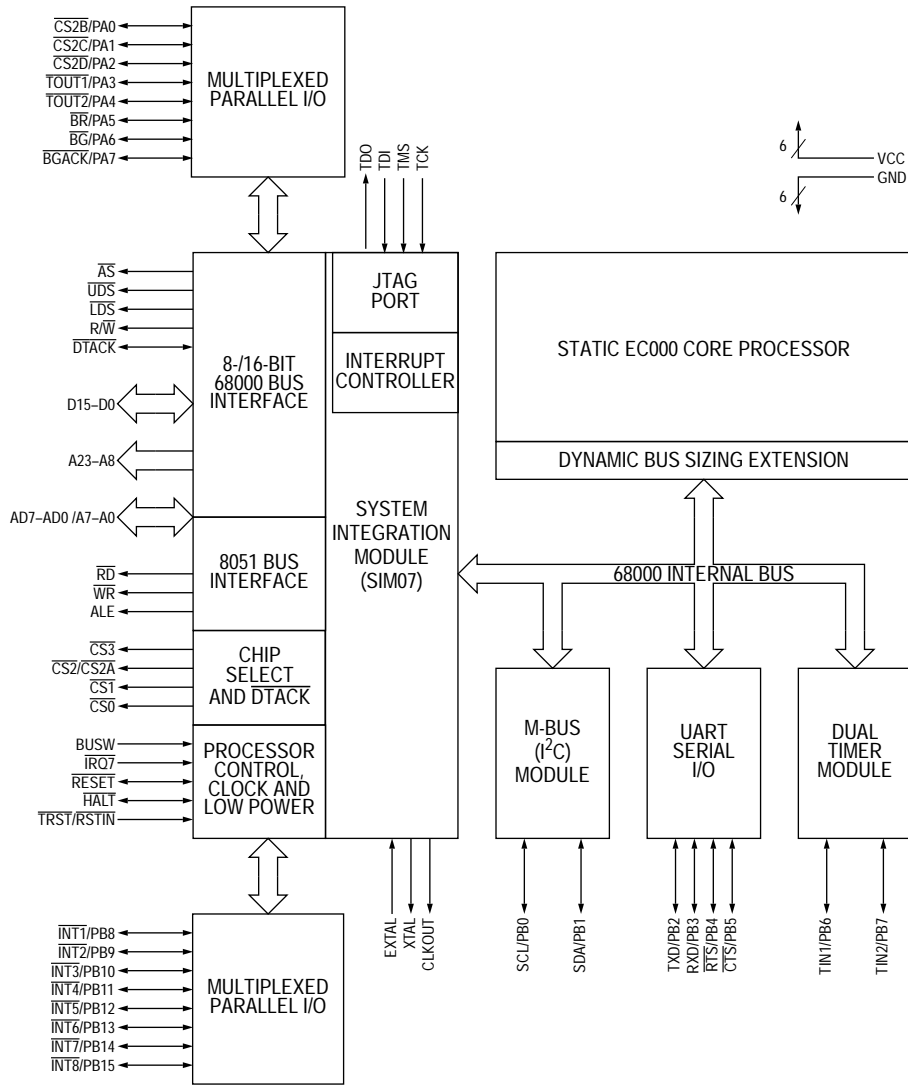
$\overline{CS2B}$/PA0
$\overline{CS2C}$/PA1
$\overline{CS2D}$/PA2
$\overline{TOUT1}$/PA3
$\overline{TOUT2}$/PA4
$\overline{BR}$/PA5
$\overline{BG}$/PA6
$\overline{BGACK}$/PA7

MULTIPLEXED PARALLEL I/O

TDO TDI TMS TCK

6 VCC
6 GND

$\overline{AS}$
$\overline{UDS}$
$\overline{LDS}$
R/$\overline{W}$
$\overline{DTACK}$
D15–D0
A23–A8
AD7–AD0 /A7–A0

8-/16-BIT 68000 BUS INTERFACE

JTAG PORT

INTERRUPT CONTROLLER

STATIC EC000 CORE PROCESSOR

DYNAMIC BUS SIZING EXTENSION

SYSTEM INTEGRATION MODULE (SIM07)

68000 INTERNAL BUS

$\overline{RD}$
$\overline{WR}$
ALE

8051 BUS INTERFACE

$\overline{CS3}$
$\overline{CS2}$/$\overline{CS2A}$
$\overline{CS1}$
$\overline{CS0}$

CHIP SELECT AND $\overline{DTACK}$

BUSW
$\overline{IRQ7}$
$\overline{RESET}$
$\overline{HALT}$
$\overline{TRST/RSTIN}$

PROCESSOR CONTROL, CLOCK AND LOW POWER

M-BUS ($I^2C$) MODULE

UART SERIAL I/O

DUAL TIMER MODULE

EXTAL XTAL CLKOUT

SCL/PB0 SDA/PB1

TXD/PB2 RXD/PB3 $\overline{RTS}$/PB4 $\overline{CTS}$/PB5

TIN1/PB6 TIN2/PB7

$\overline{INT1}$/PB8
$\overline{INT2}$/PB9
$\overline{INT3}$/PB10
$\overline{INT4}$/PB11
$\overline{INT5}$/PB12
$\overline{INT6}$/PB13
$\overline{INT7}$/PB14
$\overline{INT8}$/PB15

MULTIPLEXED PARALLEL I/O